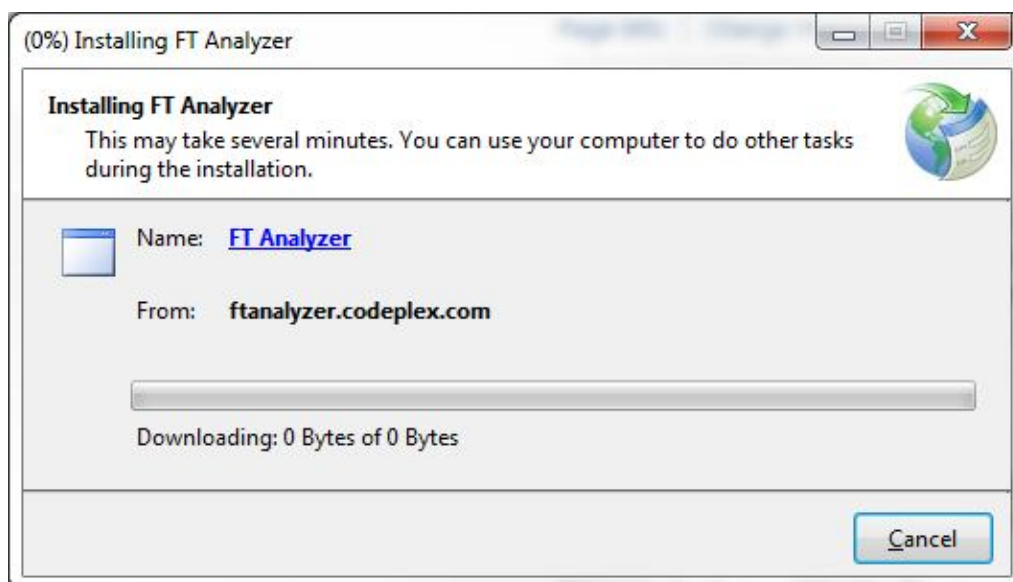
(0%) Installing FT Analyzer

Installing FT Analyzer

This may take several minutes. You can use your computer to do other tasks during the installation.

Name: FT Analyzer

From: ftanalyzer.codeplex.com

Downloading: 0 Bytes of 0 Bytes

Cancel